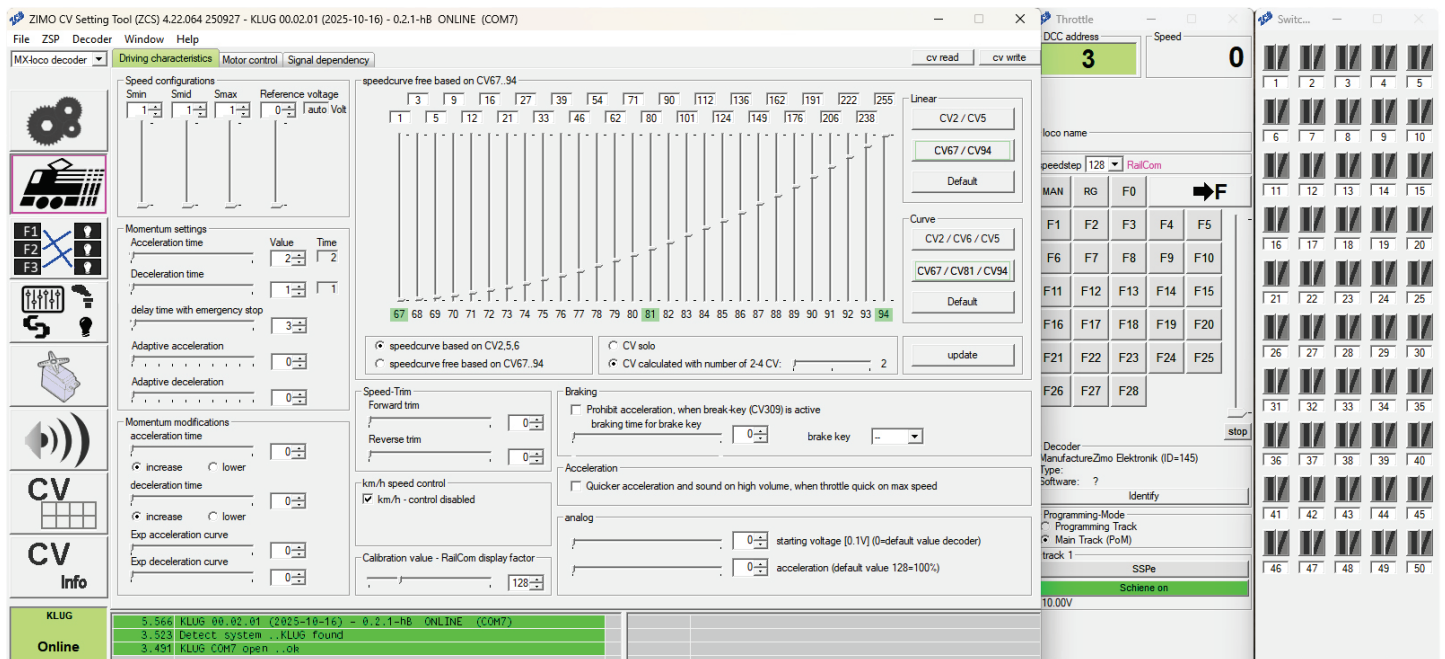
ZIMO CV Setting Tool (ZCS) 4.22.064 250927 - KLUG 00.02.01 (2025-10-16) - 0.2.1-hB ONLINE (COM7)

File ZSP Decoder Window Help

MX-loco decoder

Driving characteristics | Motor control | Signal dependency

cv read | cv write

Speed configurations
Smin | Smid | Smax | Reference voltage
1 | 1 | 1 | 0 | auto Volt

Momentum settings
Acceleration time | Value | Time
2 | 2
Deceleration time
1 | 1
delay time with emergency stop
3
Adaptive acceleration
0
Adaptive deceleration
0

Momentum modifications
acceleration time
0
increase | lower
deceleration time
0
increase | lower
Exp acceleration curve
0
Exp deceleration curve
0

speedcurve free based on CV67..94
3 9 16 27 39 54 71 90 112 136 162 191 222 255
1 5 12 21 33 46 62 80 101 124 149 176 206 238
67 68 69 70 71 72 73 74 75 76 77 78 79 80 81 82 83 84 85 86 87 88 89 90 91 92 93 94

Linear
CV2 / CV5
CV67 / CV94
Default

Curve
CV2 / CV6 / CV5
CV67 / CV81 / CV94
Default

speedcurve based on CV2,5,6
speedcurve free based on CV67..94

CV solo
CV calculated with number of 2-4 CV: 2

update

Speed-Trim
Forward trim
0
Reverse trim
0

km/h speed control
km/h - control disabled

Calibration value - RailCom display factor
128

Braking
Prohibit acceleration, when break-key (CV309) is active
braking time for brake key
0
brake key --

Acceleration
Quicker acceleration and sound on high volume, when throttle quick on max speed

analog
0 starting voltage [0.1V] (0=default value decoder)
0 acceleration (default value 128=100%)

KLUG
Online

5.566 KLUG 00.02.01 (2025-10-16) - 0.2.1-hB ONLINE (COM7)
3.523 Detect system ..KLUG found
3.491 KLUG COM7 open ..ok

Throttle
DCC address
3
Speed
0
loco name
speedstep 128 RailCom
MAN | RG | F0 | F
F1 F2 F3 F4 F5
F6 F7 F8 F9 F10
F11 F12 F13 F14 F15
F16 F17 F18 F19 F20
F21 F22 F23 F24 F25
F26 F27 F28
stop
Decoder
ManufactureZimo Elektronik (ID=145)
Type:
Software: ?
Identify
Programming-Mode
Programming Track
Main Track (PoM)
track 1
SSPe
Schiene on
10.00V

Switc...
1 2 3 4 5
6 7 8 9 10
11 12 13 14 15
16 17 18 19 20
21 22 23 24 25
26 27 28 29 30
31 32 33 34 35
36 37 38 39 40
41 42 43 44 45
46 47 48 49 50